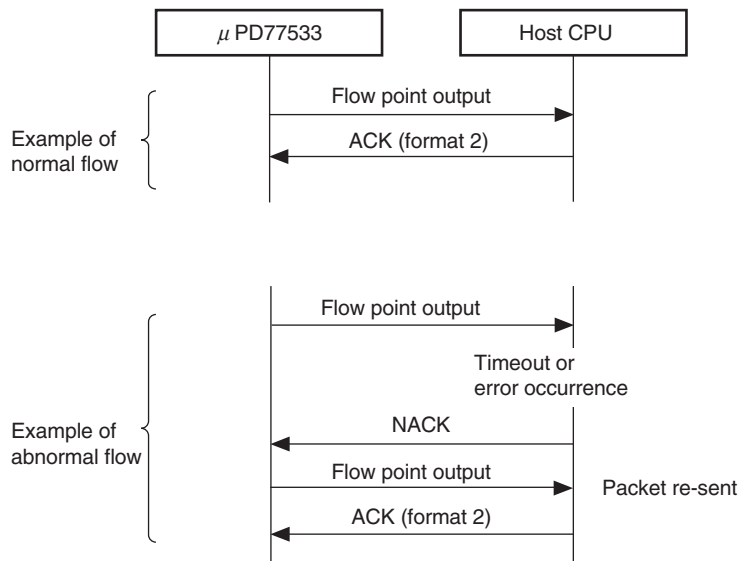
$\mu$ PD77533

Host CPU

Example of normal flow

Flow point output

ACK (format 2)

Example of abnormal flow

Flow point output

Timeout or error occurrence

NACK

Flow point output

Packet re-sent

ACK (format 2)